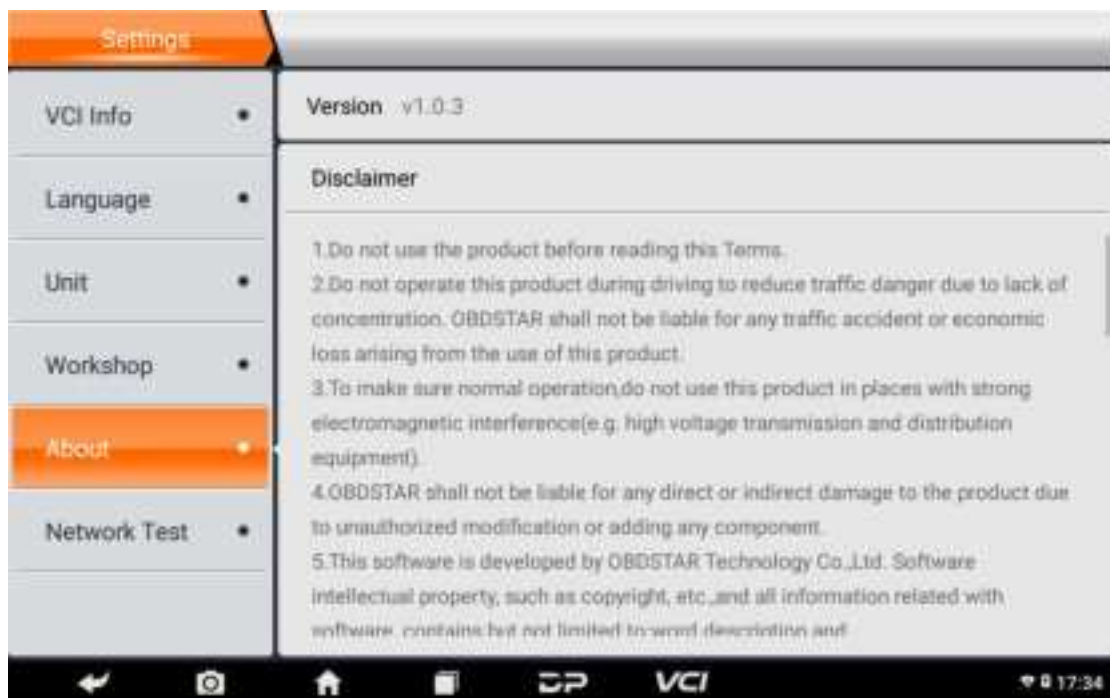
Settings

VCI Info

Language

Unit

Workshop

About

Network Test

Version v1.0.3

Disclaimer

1.Do not use the product before reading this Terms.
2.Do not operate this product during driving to reduce traffic danger due to lack of concentration. OBDSTAR shall not be liable for any traffic accident or economic loss arising from the use of this product.
3.To make sure normal operation,do not use this product in places with strong electromagnetic interference(e.g. high voltage transmission and distribution equipment).
4.OBDSTAR shall not be liable for any direct or indirect damage to the product due to unauthorized modification or adding any component.
5.This software is developed by OBDSTAR Technology Co.,Ltd. Software intellectual property, such as copyright, etc.,and all information related with software, contains but not limited to word description and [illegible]

VCI

17:34